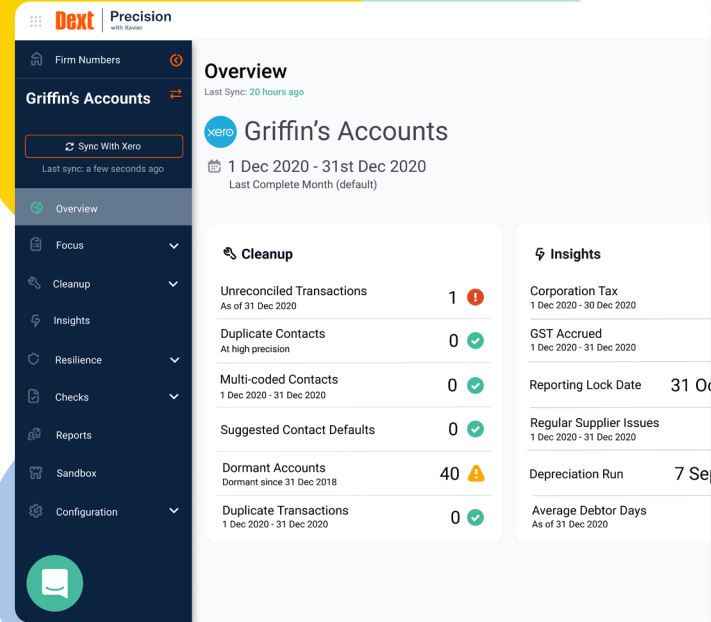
Dext | Precision with Xavier

Firm Numbers

Griffin's Accounts

Sync With Xero

Last sync: a few seconds ago

Overview

Focus

Cleanup

Insights

Resilience

Checks

Reports

Sandbox

Configuration

Overview

Last Sync: 20 hours ago

xero Griffin's Accounts

1 Dec 2020 - 31st Dec 2020

Last Complete Month (default)

Cleanup

| | |
|---|---|
| Unreconciled Transactions As of 31 Dec 2020 | 1 |
| Duplicate Contacts At high precision | 0 |
| Multi-coded Contacts 1 Dec 2020 - 31 Dec 2020 | 0 |
| Suggested Contact Defaults | 0 |
| Dormant Accounts Dormant since 31 Dec 2018 | 40 |
| Duplicate Transactions 1 Dec 2020 - 31 Dec 2020 | 0 |

Insights

| | |
|---|---|
| Corporation Tax 1 Dec 2020 - 30 Dec 2020 | |
| GST Accrued 1 Dec 2020 - 31 Dec 2020 | |
| Reporting Lock Date | 31 O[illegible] |
| Regular Supplier Issues 1 Dec 2020 - 31 Dec 2020 | |
| Depreciation Run | 7 Se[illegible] |
| Average Debtor Days As of 31 Dec 2020 | |